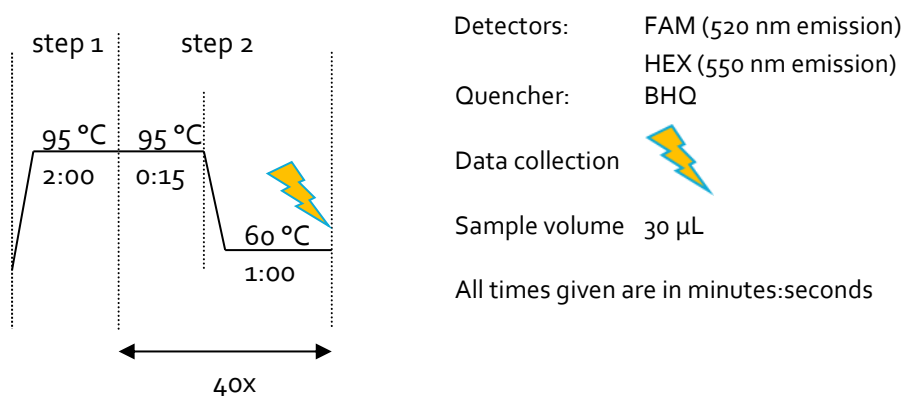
step 1

step 2

95 °C
2:00

95 °C
0:15

60 °C
1:00

40x

Detectors: FAM (520 nm emission)
HEX (550 nm emission)

Quencher: BHQ

Data collection

Sample volume 30 µL

All times given are in minutes:seconds